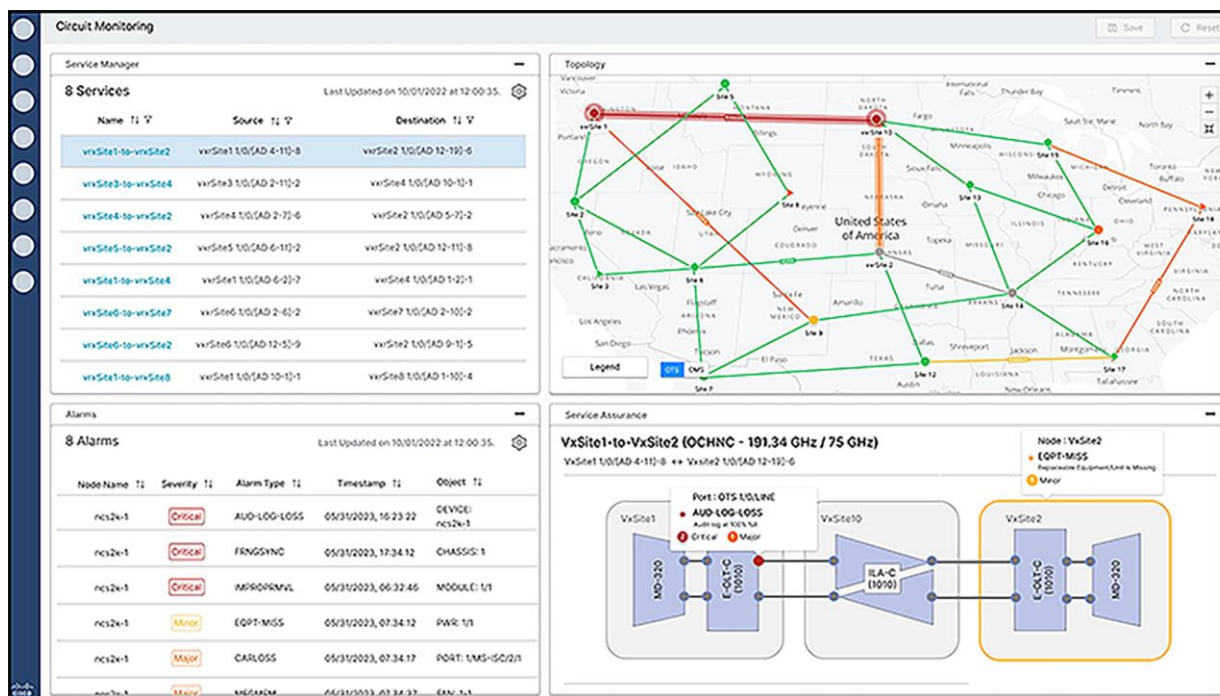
Circuit Monitoring

Save Reset

Service Manager

8 Services

Last Updated on 10/01/2022 at 12:00:35.

| Name | Source | Destination |
|---|---|---|
| vrxSite1-to-vrxSite2 | vxrSite1 1/0/[AD 4-11]-8 | vxrSite2 1/0/[AD 12-19]-6 |
| vrxSite3-to-vrxSite4 | vxrSite3 1/0/[AD 2-11]-2 | vxrSite4 1/0/[AD 10-1]-1 |
| vrxSite4-to-vrxSite2 | vxrSite4 1/0/[AD 2-7]-6 | vxrSite2 1/0/[AD 5-7]-2 |
| vrxSite5-to-vrxSite2 | vxrSite5 1/0/[AD 6-11]-2 | vxrSite2 1/0/[AD 12-11]-8 |
| vrxSite1-to-vrxSite4 | vxrSite1 1/0/[AD 6-2]-7 | vxrSite4 1/0/[AD 1-2]-1 |
| vrxSite6-to-vrxSite7 | vxrSite6 1/0/[AD 2-6]-2 | vxrSite7 1/0/[AD 2-10]-2 |
| vrxSite6-to-vrxSite2 | vxrSite6 1/0/[AD 12-5]-9 | vxrSite2 1/0/[AD 9-1]-5 |
| vrxSite1-to-vrxSite8 | vxrSite1 1/0/[AD 10-1]-1 | vxrSite8 1/0/[AD 1-10]-4 |

Topology

United States of America

Legend OTS OMS

Alarms

8 Alarms

Last Updated on 10/01/2022 at 12:00:35.

| Node Name | Severity | Alarm Type | Timestamp | Object |
|---|---|---|---|---|
| ncs2k-1 | Critical | AUD-LOG-LOSS | 05/31/2023, 16:23:22 | DEVICE: ncs2k-1 |
| ncs2k-1 | Critical | FRNGSYNC | 05/31/2023, 17:34:12 | CHASSIS: 1 |
| ncs2k-1 | Critical | IMPROPRMVL | 05/31/2023, 06:32:46 | MODULE: 1/1 |
| ncs2k-1 | Minor | EQPT-MISS | 05/31/2023, 07:34:12 | PWR: 1/1 |
| ncs2k-1 | Major | CARLOSS | 05/31/2023, 07:34:17 | PORT: 1/MS-ISC/2/1 |
| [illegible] | Major | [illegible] | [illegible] | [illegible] |

Service Assurance

VxSite1-to-VxSite2 (OCHNC - 191.34 GHz / 75 GHz)

VxSite1 1/0/[AD 4-11]-8 ↔ Vxsite2 1/0/[AD 12-19]-6

Port : OTS 1/0/LINE
AUD-LOG-LOSS
Audit log at 100% full
2 Critical 1 Major

Node : VxSite2
EQPT-MISS
Replaceable Equipment/Unit is Missing
1 Minor

VxSite1 MD-320 E-OLT-C (1010)
VxSite10 ILA-C (1010)
VxSite2 E-OLT-C (1010) MD-320